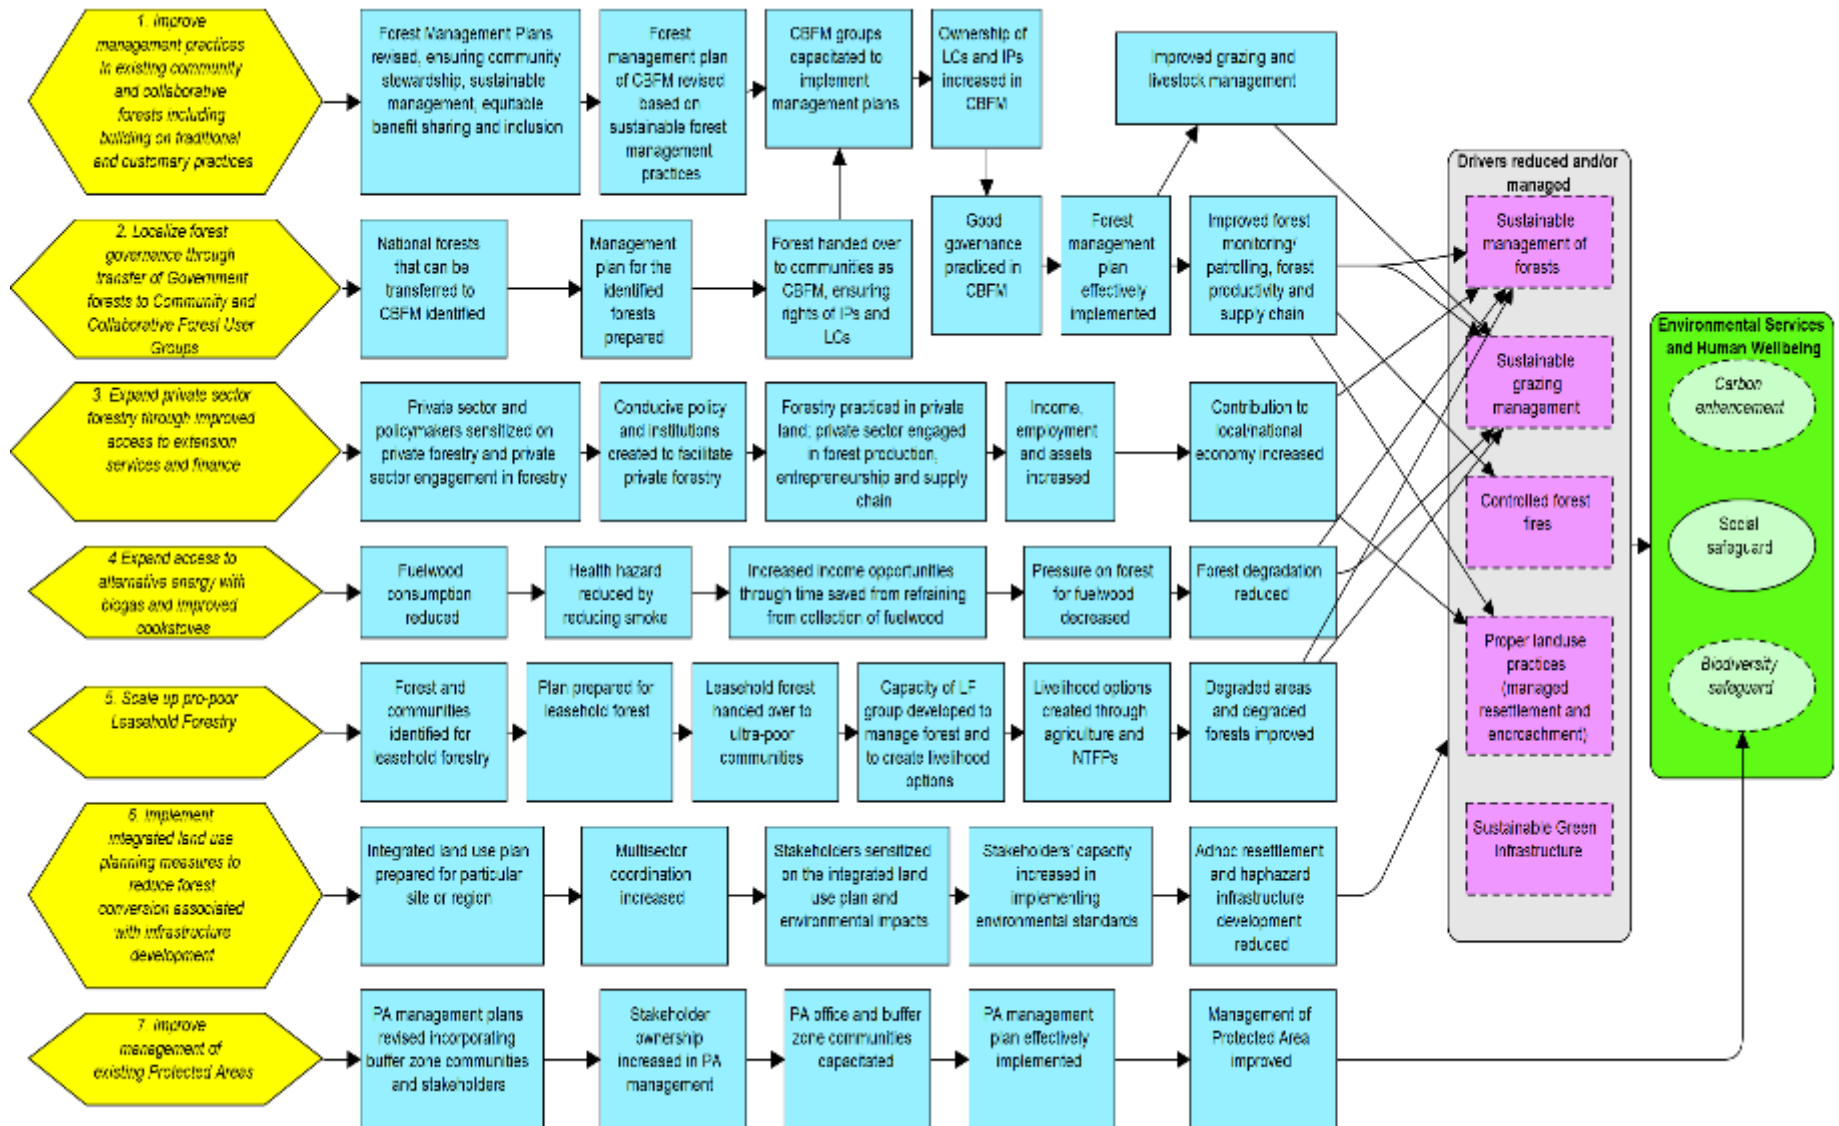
1. Improve management practices in existing community and collaborative forests including building on traditional and customary practices

Forest Management Plans revised, ensuring community stewardship, sustainable management, equitable benefit sharing and inclusion

Forest management plan of CBFM revised based on sustainable forest management practices

CBFM groups capacitated to implement management plans

Ownership of LCs and IPs increased in CBFM

Improved grazing and livestock management

2. Localize forest governance through transfer of Government forests to Community and Collaborative Forest User Groups

National forests that can be transferred to CBFM identified

Management plan for the identified forests prepared

Forest handed over to communities as CBFM, ensuring rights of IPs and LCs

Good governance practiced in CBFM

Forest management plan effectively implemented

Improved forest monitoring/ patrolling, forest productivity and supply chain

3. Expand private sector forestry through improved access to extension services and finance

Private sector and policymakers sensitized on private forestry and private sector engagement in forestry

Conducive policy and institutions created to facilitate private forestry

Forestry practiced in private land, private sector engaged in forest production, entrepreneurship and supply chain

Income, employment and assets increased

Contribution to local/national economy increased

4. Expand access to alternative energy with biogas and improved cookstoves

Fuelwood consumption reduced

Health hazard reduced by reducing smoke

Increased income opportunities through time saved from refraining from collection of fuelwood

Pressure on forest for fuelwood decreased

Forest degradation reduced

5. Scale up pro-poor Leasehold Forestry

Forest and communities identified for leasehold forestry

Plan prepared for leasehold forest

Leasehold forest handed over to ultra-poor communities

Capacity of LF group developed to manage forest and to create livelihood options

Livelihood options created through agriculture and NTFPs

Degraded areas and degraded forests improved

6. Implement integrated land use planning measures to reduce forest conversion associated with infrastructure development

Integrated land use plan prepared for particular site or region

Multisector coordination increased

Stakeholders sensitized on the integrated land use plan and environmental impacts

Stakeholders' capacity increased in implementing environmental standards

Adhoc resettlement and haphazard infrastructure development reduced

7. Improve management of existing Protected Areas

PA management plans revised incorporating buffer zone communities and stakeholders

Stakeholder ownership increased in PA management

PA office and buffer zone communities capacitated

PA management plan effectively implemented

Management of Protected Area improved

Drivers reduced and/or managed

Sustainable management of forests

Sustainable grazing management

Controlled forest fires

Proper landuse practices (managed resettlement and encroachment)

Sustainable Green Infrastructure

Environmental Services and Human Wellbeing

Carbon enhancement

Social safeguard

Biodiversity safeguard